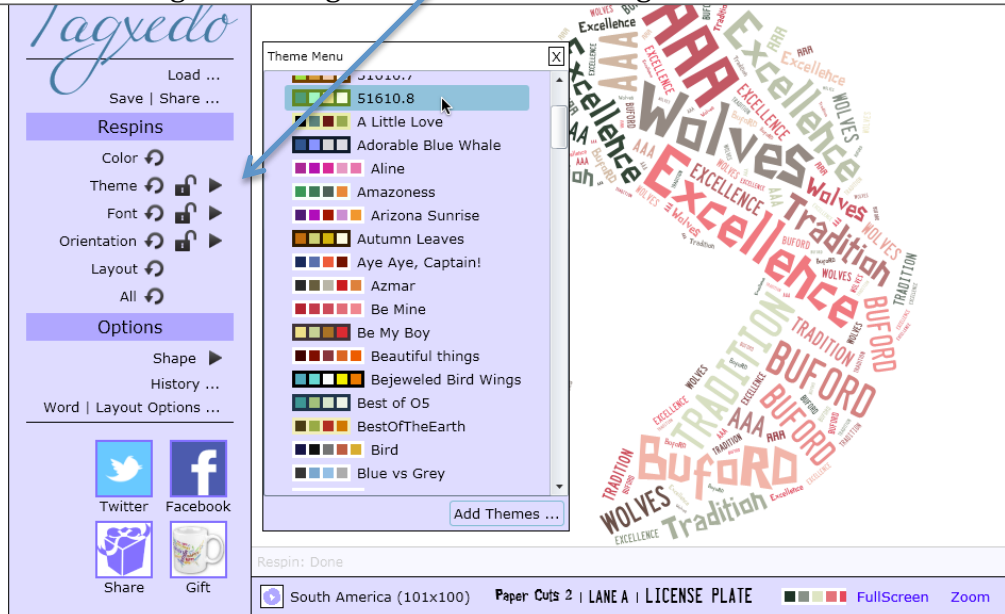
Tagxedo

Load ...

Save | Share ...

Respins

Color

Theme

Font

Orientation

Layout

All

Options

Shape

History ...

Word | Layout Options ...

Twitter

Facebook

Share

Gift

Theme Menu

51610.7

51610.8

A Little Love

Adorable Blue Whale

Aline

Amazoness

Arizona Sunrise

Autumn Leaves

Aye Aye, Captain!

Azmar

Be Mine

Be My Boy

Beautiful things

Bejeweled Bird Wings

Best of O5

BestOfTheEarth

Bird

Blue vs Grey

Add Themes ...

AAA Wolves Excellence Tradition BUFORD TRADITION BUFORD BufoRD WOLVES Tradition AAA Excellence EXCELLENCE WOLVES TRADITION

Respin: Done

South America (101x100)

Paper Cuts 2 | LANE A | LICENSE PLATE

FullScreen

Zoom